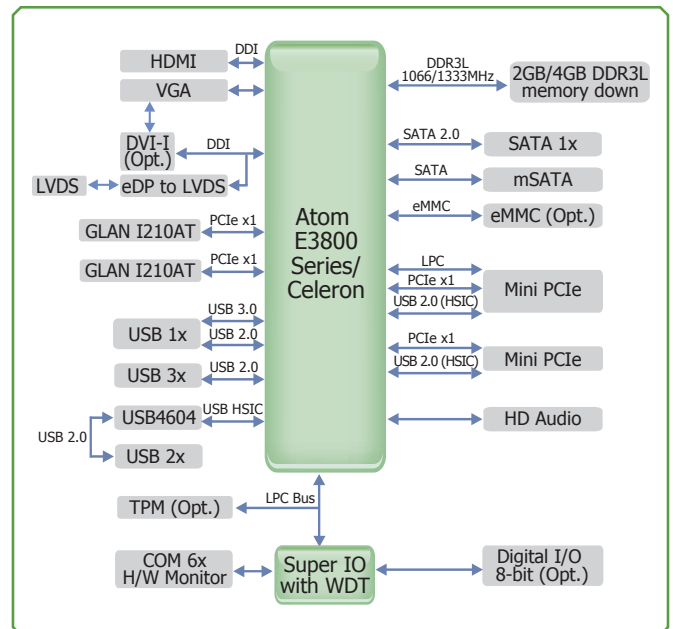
HDMI
DDI
VGA
DVI-I (Opt.)
DDI
LVDS
eDP to LVDS
GLAN I210AT
PCIe x1
GLAN I210AT
PCIe x1
USB 3.0
USB 1x
USB 2.0
USB 3x
USB 2.0
USB4604
USB HSIC
USB 2.0
USB 2x

Atom E3800 Series/ Celeron

DDR3L 1066/1333MHz
2GB/4GB DDR3L memory down
SATA 2.0
SATA 1x
SATA
mSATA
eMMC
eMMC (Opt.)
LPC
PCIe x1
USB 2.0 (HSIC)
Mini PCIe
PCIe x1
USB 2.0 (HSIC)
Mini PCIe
HD Audio

TPM (Opt.)
LPC Bus
COM 6x H/W Monitor
Super IO with WDT
Digital I/O 8-bit (Opt.)